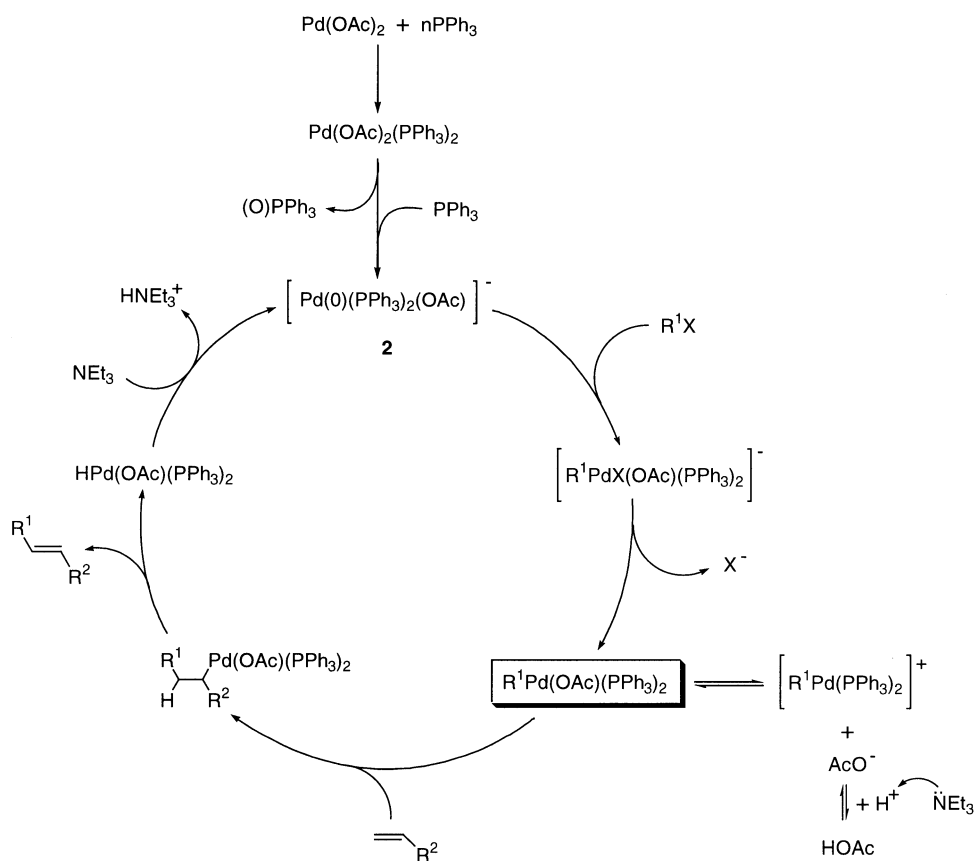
$Pd(OAc)_2 + nPPh_3$

$Pd(OAc)_2(PPh_3)_2$

$(O)PPh_3$

$PPh_3$

$[Pd(0)(PPh_3)_2(OAc)]^-$

**2**

$HNEt_3^+$

$NEt_3$

$R^1X$

$[R^1PdX(OAc)(PPh_3)_2]^-$

$X^-$

$HPd(OAc)(PPh_3)_2$

$R^1$

$R^2$

$R^1$

H

$R^2$

$Pd(OAc)(PPh_3)_2$

$R^1Pd(OAc)(PPh_3)_2$

$[R^1Pd(PPh_3)_2]^+$

+

$AcO^-$

$+ H^+$

$NEt_3$

HOAc

$R^2$